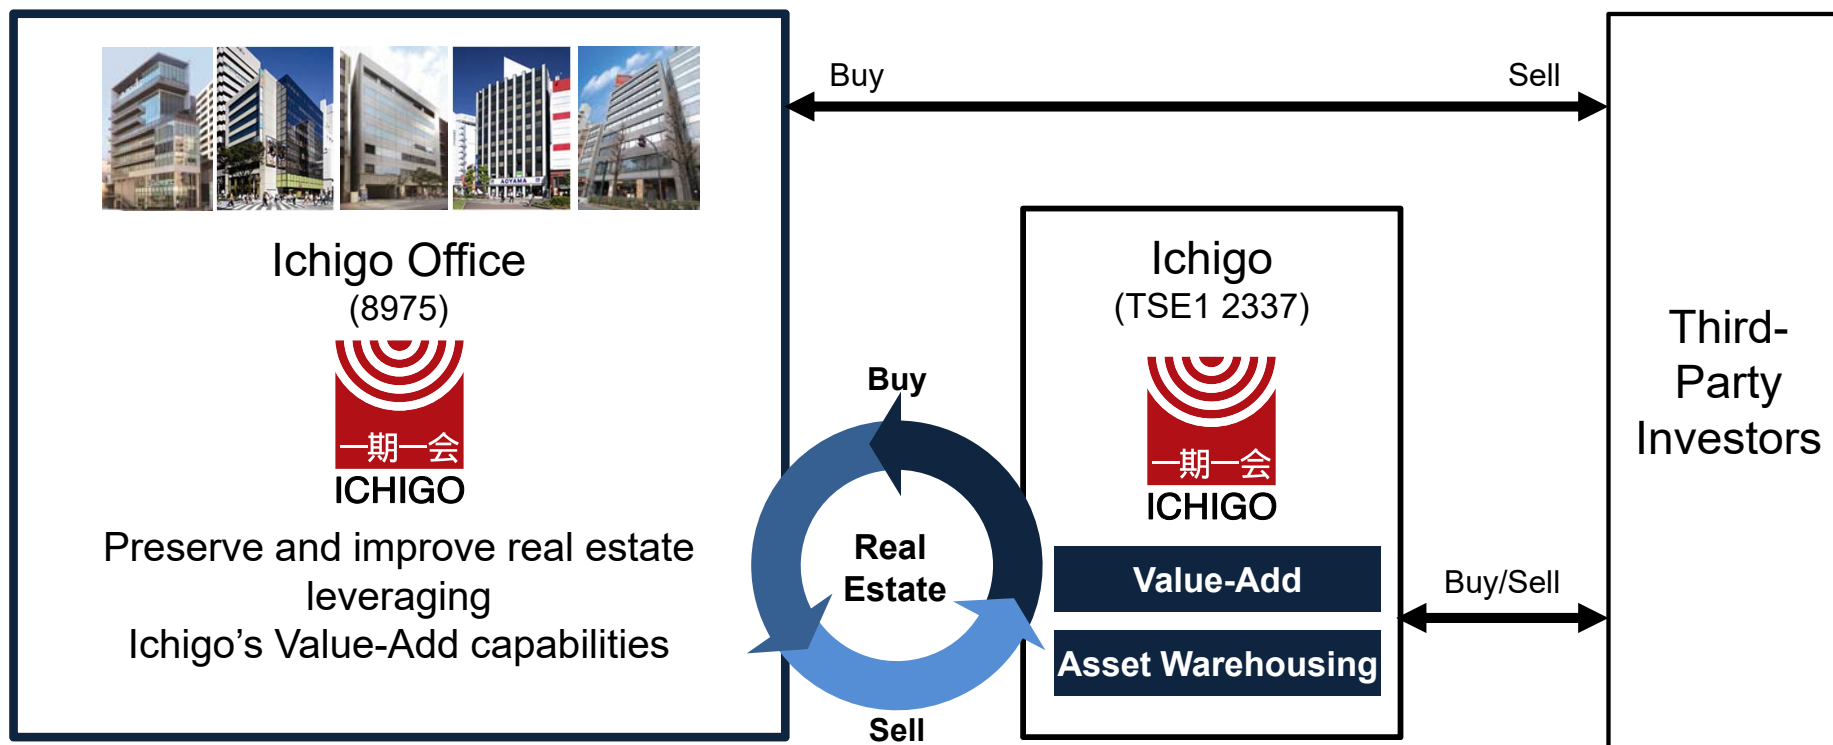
Ichigo Office
(8975)

一期一会
ICHIGO

Preserve and improve real estate leveraging
Ichigo's Value-Add capabilities

Buy

Sell

Buy

Real Estate

Sell

Ichigo
(TSE1 2337)

一期一会
ICHIGO

Value-Add

Asset Warehousing

Buy/Sell

Third-Party Investors